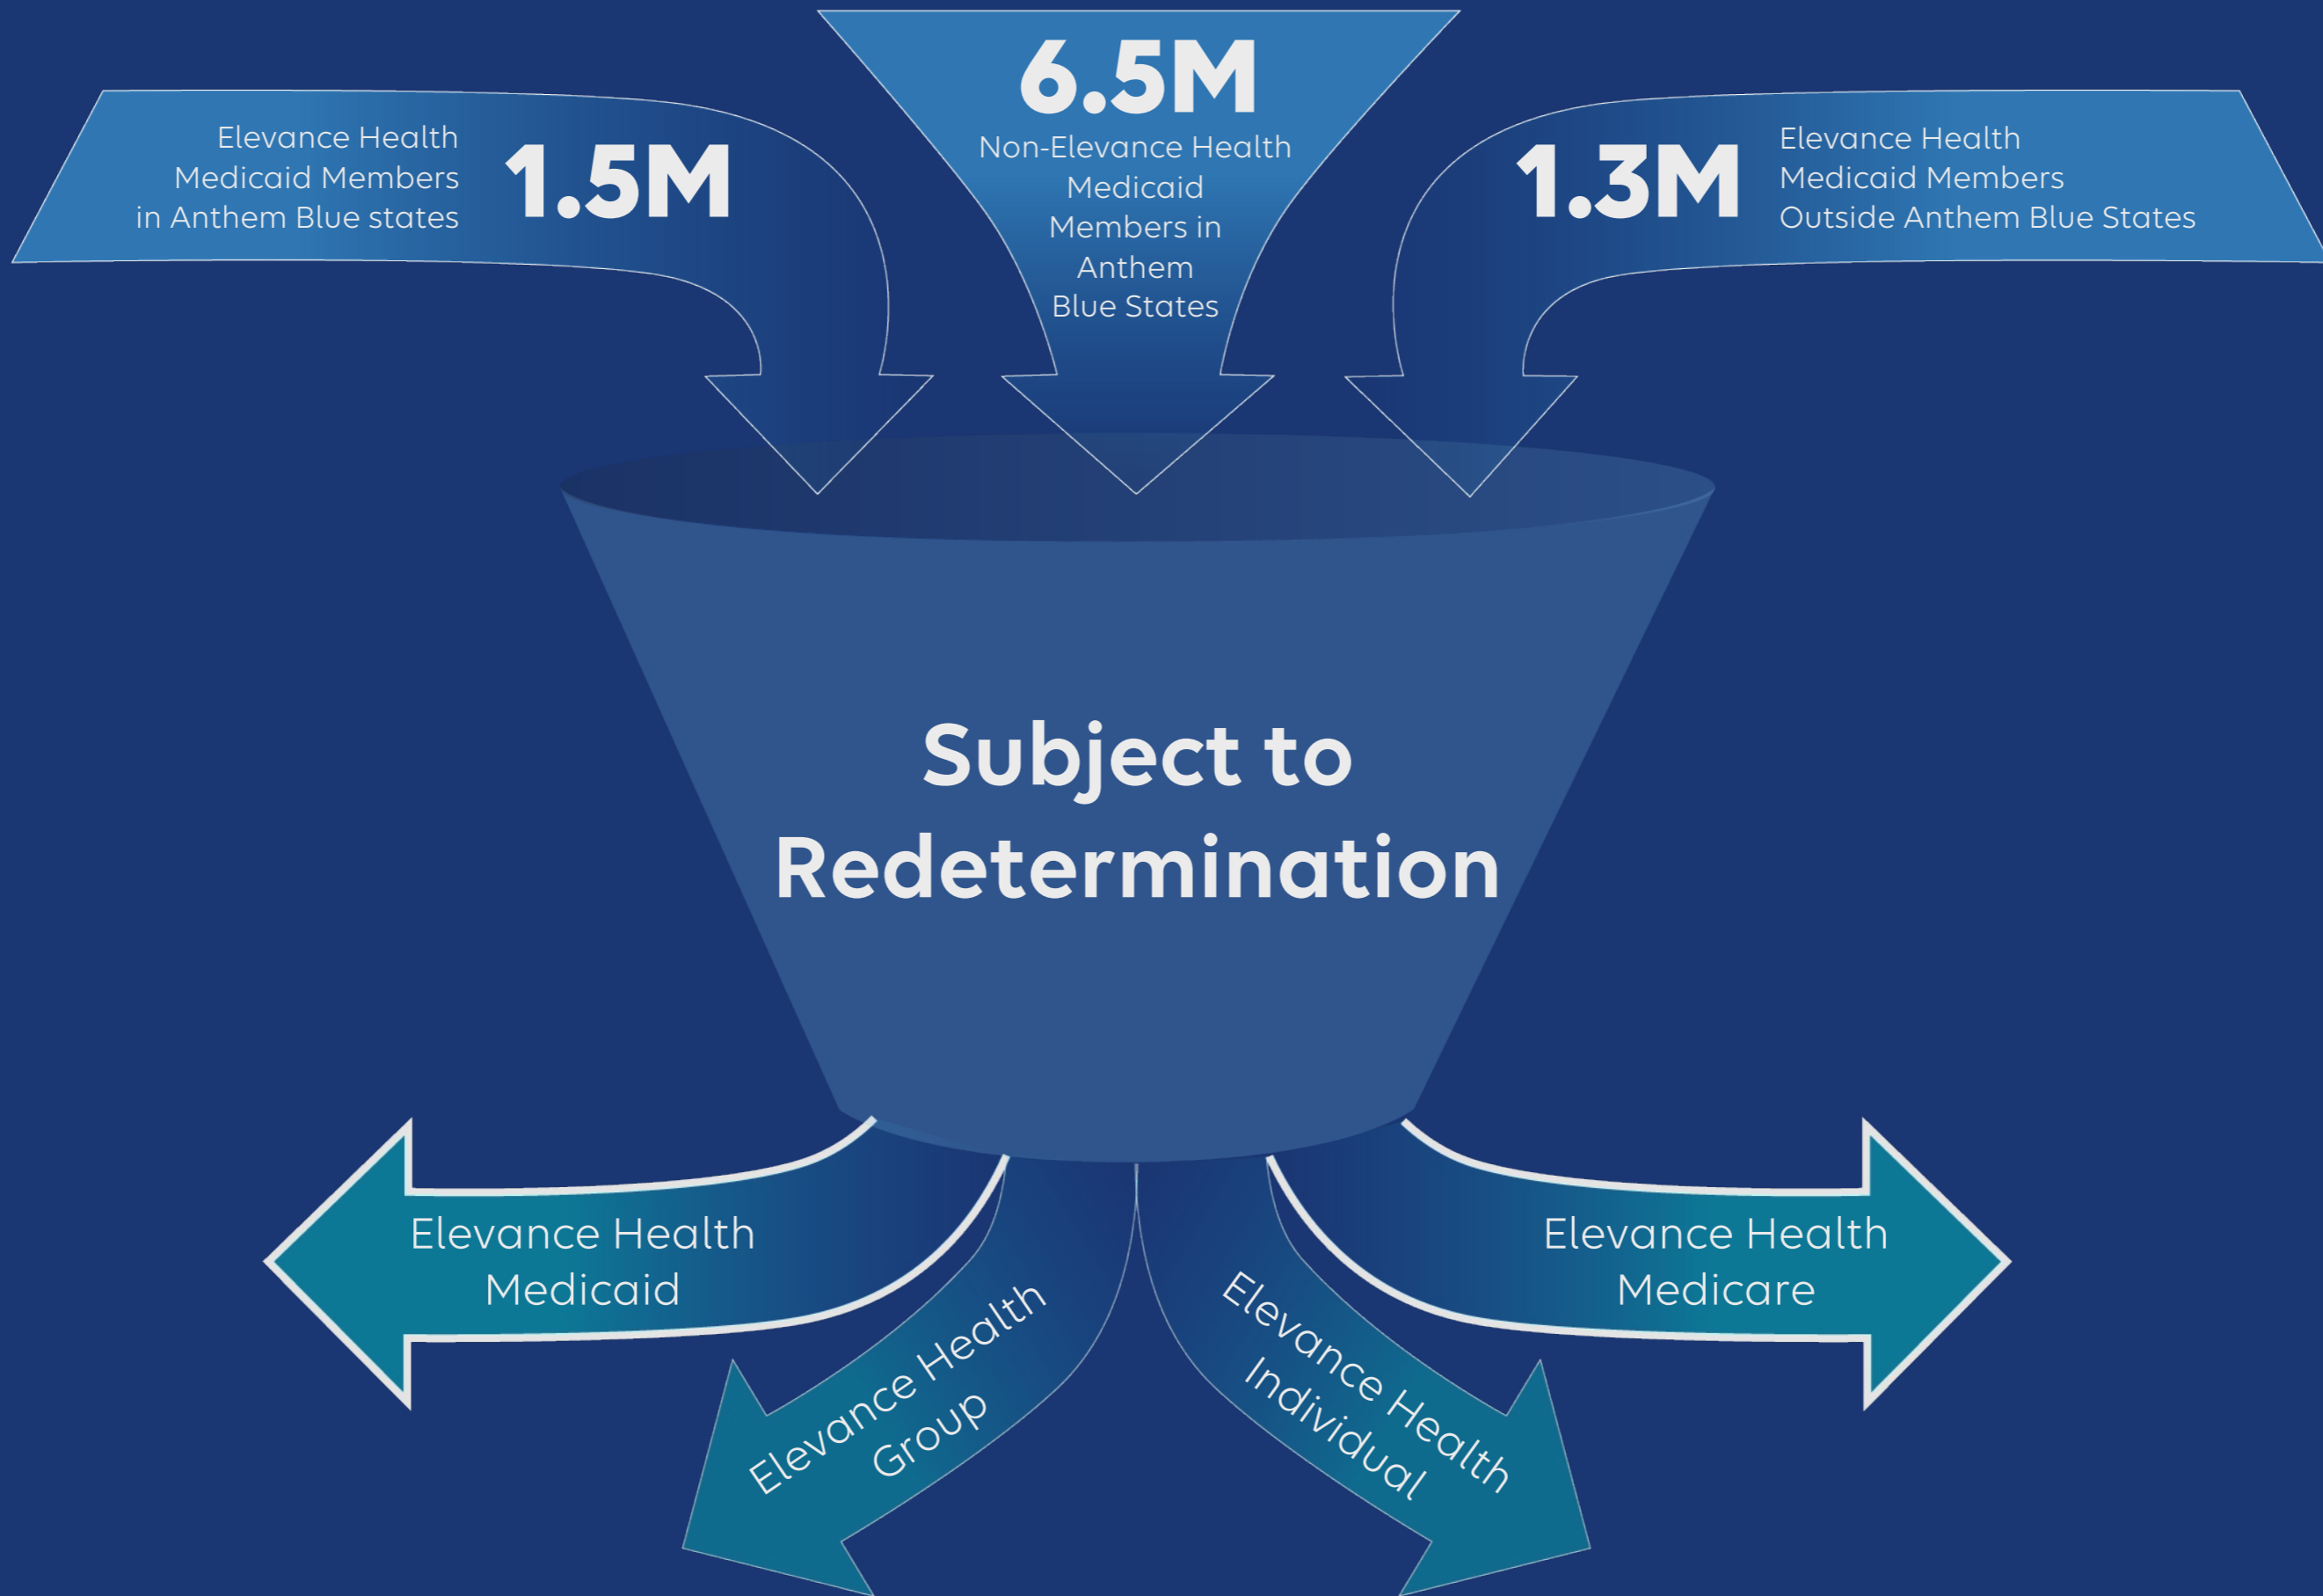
Elevance Health Medicaid Members in Anthem Blue states 1.5M

6.5M
Non-Elevance Health Medicaid Members in Anthem Blue States

1.3M Elevance Health Medicaid Members Outside Anthem Blue States

Subject to Redetermination

Elevance Health Medicaid

Elevance Health Group

Elevance Health Individual

Elevance Health Medicare